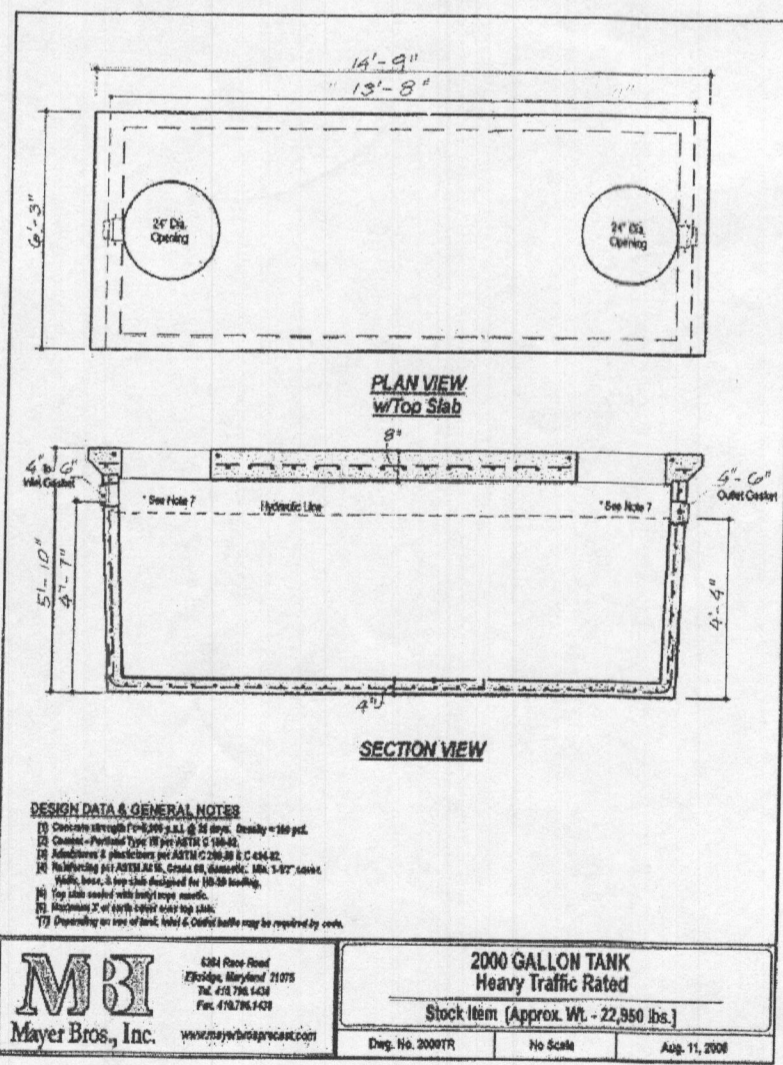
14'-9"

13'-8"

6'-3"

24" Dia. Opening

24" Dia. Opening

PLAN VIEW
w/Top Slab

8"

4" to 6"
Inlet Gasket

* See Note 7

Hydraulic Line

* See Note 7

4"-6"
Outlet Gasket

5'-10"

4'-7"

4'-4"

4"

SECTION VIEW

DESIGN DATA & GENERAL NOTES
[1] Concrete strength f'c=5,000 p.s.i. @ 28 days. Density = 150 pcf.
[2] Cement - Portland Type III per ASTM C 150-02.
[3] Admixtures & plasticizers per ASTM C 260-98 & C 494-92.
[4] Reinforcing per ASTM A615, Grade 60, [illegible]. Min. 1-1/2" cover. Walls, base, & top slab designed for HS-20 loading.
[5] Top slab sealed with butyl rope mastic.
[6] Maximum 3' of earth cover over top slab.
[7] Depending on use of tank, Inlet & Outlet baffle may be required by code.

MBI
Mayer Bros., Inc.

6364 Race Road
Elkridge, Maryland 21075
Tel. 410.796.1434
Fax 410.796.1438

www.mayerbrosprecast.com

2000 GALLON TANK
Heavy Traffic Rated

Stock Item (Approx. Wt. - 22,950 lbs.)

| Dwg. No. 2000TR | No Scale | Aug. 11, 2008 |